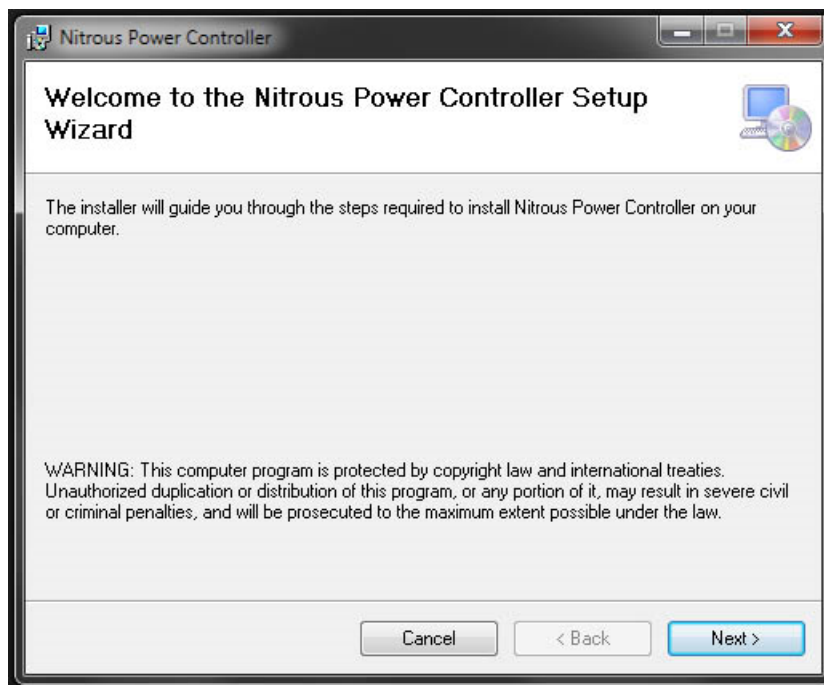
Nitrous Power Controller

Welcome to the Nitrous Power Controller Setup Wizard

The installer will guide you through the steps required to install Nitrous Power Controller on your computer.

WARNING: This computer program is protected by copyright law and international treaties. Unauthorized duplication or distribution of this program, or any portion of it, may result in severe civil or criminal penalties, and will be prosecuted to the maximum extent possible under the law.

Cancel
< Back
Next >